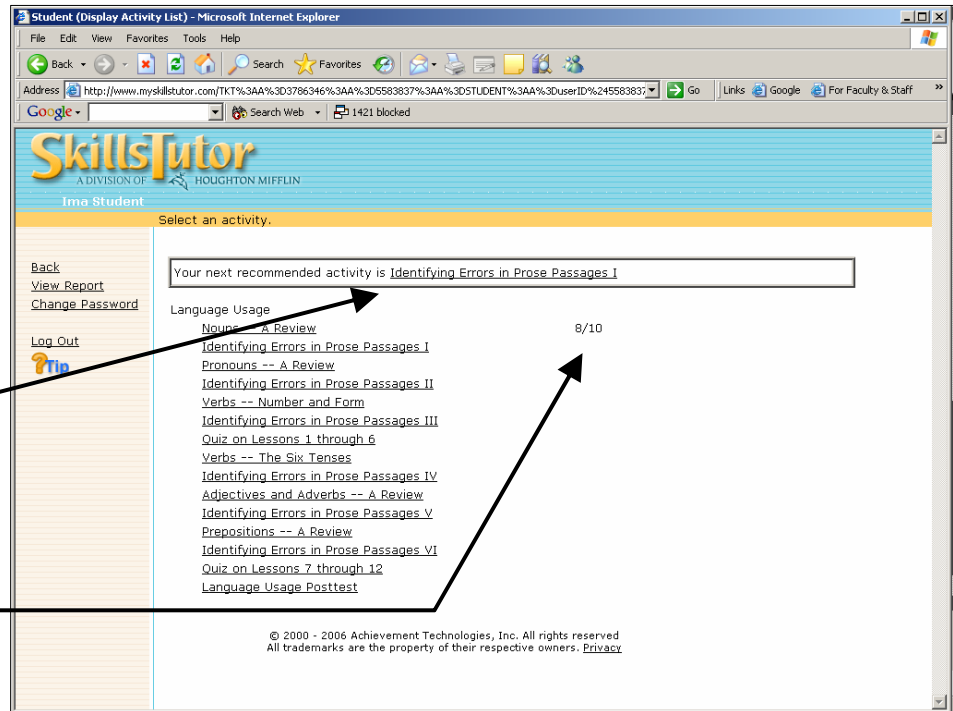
Student (Display Activity List) - Microsoft Internet Explorer

File Edit View Favorites Tools Help

Back Search Favorites

Address http://www.myskillstutor.com/TKT%3AA%3D3786346%3AA%3D5583837%3AA%3DSTUDENT%3AA%3DUserID%245583837 Go Links Google For Faculty & Staff

Google Search Web 1421 blocked

SkillsTutor
A DIVISION OF HOUGHTON MIFFLIN
Ima Student

Select an activity.

Back
View Report
Change Password

Log Out
Tip

Your next recommended activity is Identifying Errors in Prose Passages I

Language Usage
Nouns -- A Review 8/10
Identifying Errors in Prose Passages I
Pronouns -- A Review
Identifying Errors in Prose Passages II
Verbs -- Number and Form
Identifying Errors in Prose Passages III
Quiz on Lessons 1 through 6
Verbs -- The Six Tenses
Identifying Errors in Prose Passages IV
Adjectives and Adverbs -- A Review
Identifying Errors in Prose Passages V
Prepositions -- A Review
Identifying Errors in Prose Passages VI
Quiz on Lessons 7 through 12
Language Usage Posttest

© 2000 - 2006 Achievement Technologies, Inc. All rights reserved
All trademarks are the property of their respective owners. Privacy